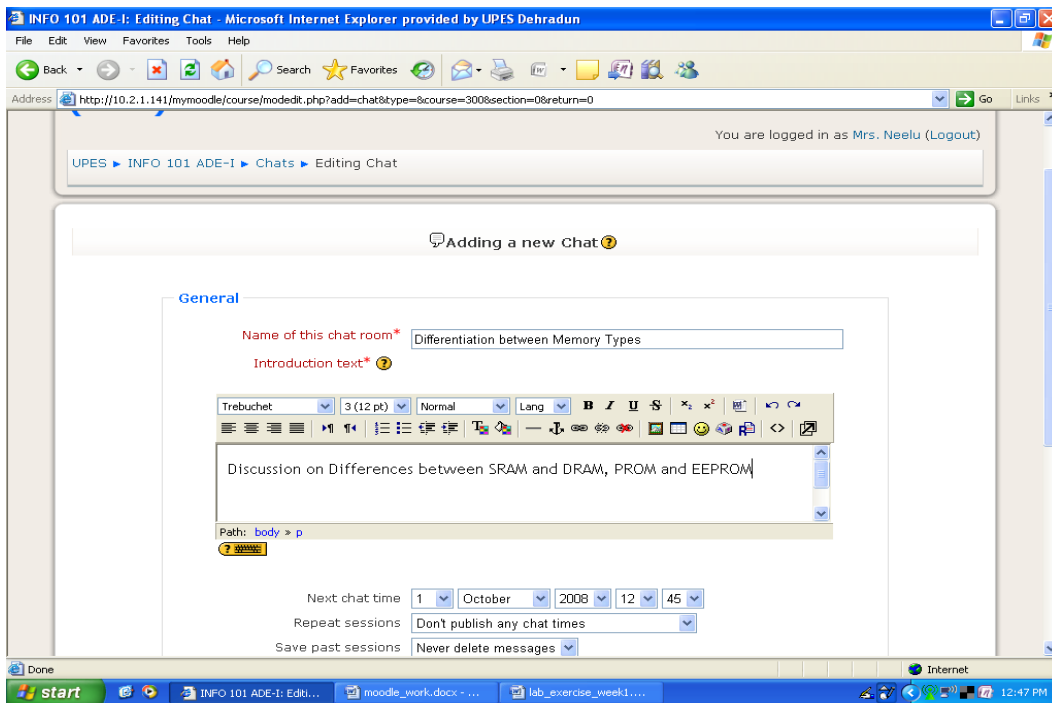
INFO 101 ADE-I: Editing Chat - Microsoft Internet Explorer provided by UPES Dehradun

File Edit View Favorites Tools Help

Back Search Favorites

Address http://10.2.1.141/mymoodle/course/modedit.php?add=chat&type=&course=300&section=0&return=0 Go Links

You are logged in as Mrs. Neelu (Logout)

UPES ► INFO 101 ADE-I ► Chats ► Editing Chat

Adding a new Chat

General

Name of this chat room* Differentiation between Memory Types

Introduction text*

Trebuchet 3 (12 pt) Normal Lang B I U S

Discussion on Differences between SRAM and DRAM, PROM and EEPROM

Path: body » p

Next chat time 1 October 2008 12 45

Repeat sessions Don't publish any chat times

Save past sessions Never delete messages

Done Internet

start INFO 101 ADE-I: Editi... moodle_work.docx - ... lab_exercise_week1.... 12:47 PM